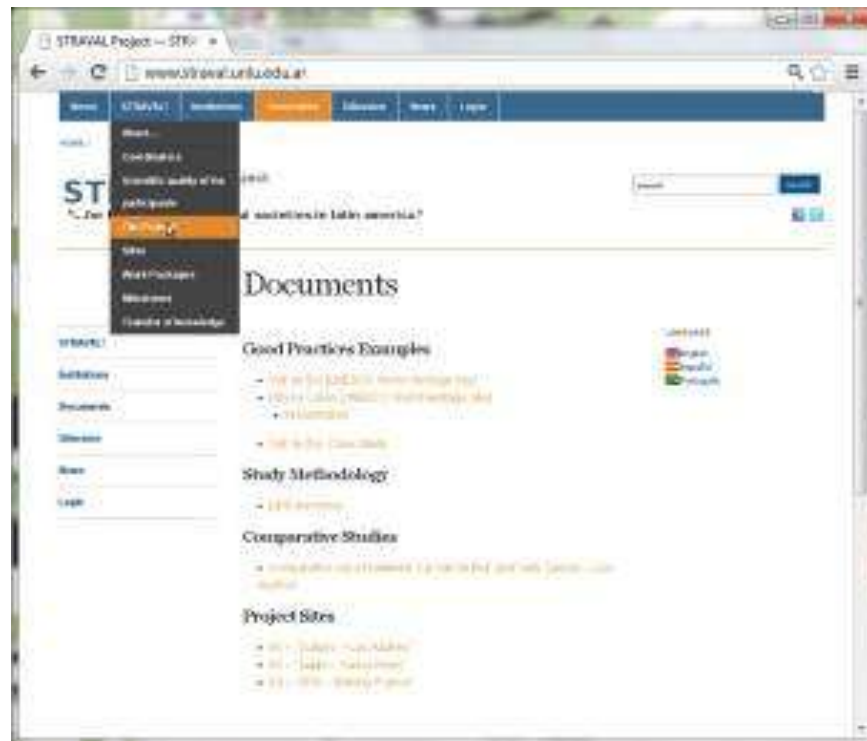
STRAVAL Project — STR ×

www.straval.unlu.edu.ar

Home STRAVAL Institutions Documents Glossaries News Login

About
Coordinators
Scientific quality of the
participants
Objectives
Sites
Work Packages
Milestones
Transfer of knowledge

Home

ST

search

Search

al societies in latin america?

Documents

STRAVAL
Institutions
Documents
Glossaries
News
Login

Good Practices Examples

Languages
English
Español
Português

Study Methodology

Comparative Studies

Project Sites